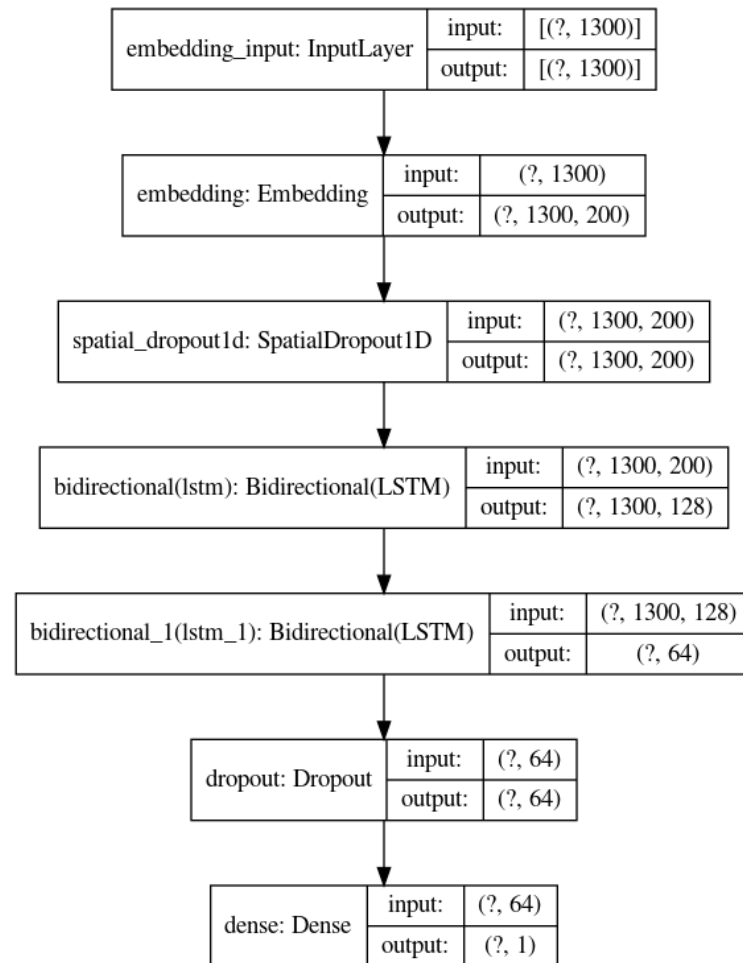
embedding_input: InputLayer | input: | [(?, 1300)]
output: | [(?, 1300)]

embedding: Embedding | input: | (?, 1300)
output: | (?, 1300, 200)

spatial_dropout1d: SpatialDropout1D | input: | (?, 1300, 200)
output: | (?, 1300, 200)

bidirectional(lstm): Bidirectional(LSTM) | input: | (?, 1300, 200)
output: | (?, 1300, 128)

bidirectional_1(lstm_1): Bidirectional(LSTM) | input: | (?, 1300, 128)
output: | (?, 64)

dropout: Dropout | input: | (?, 64)
output: | (?, 64)

dense: Dense | input: | (?, 64)
output: | (?, 1)